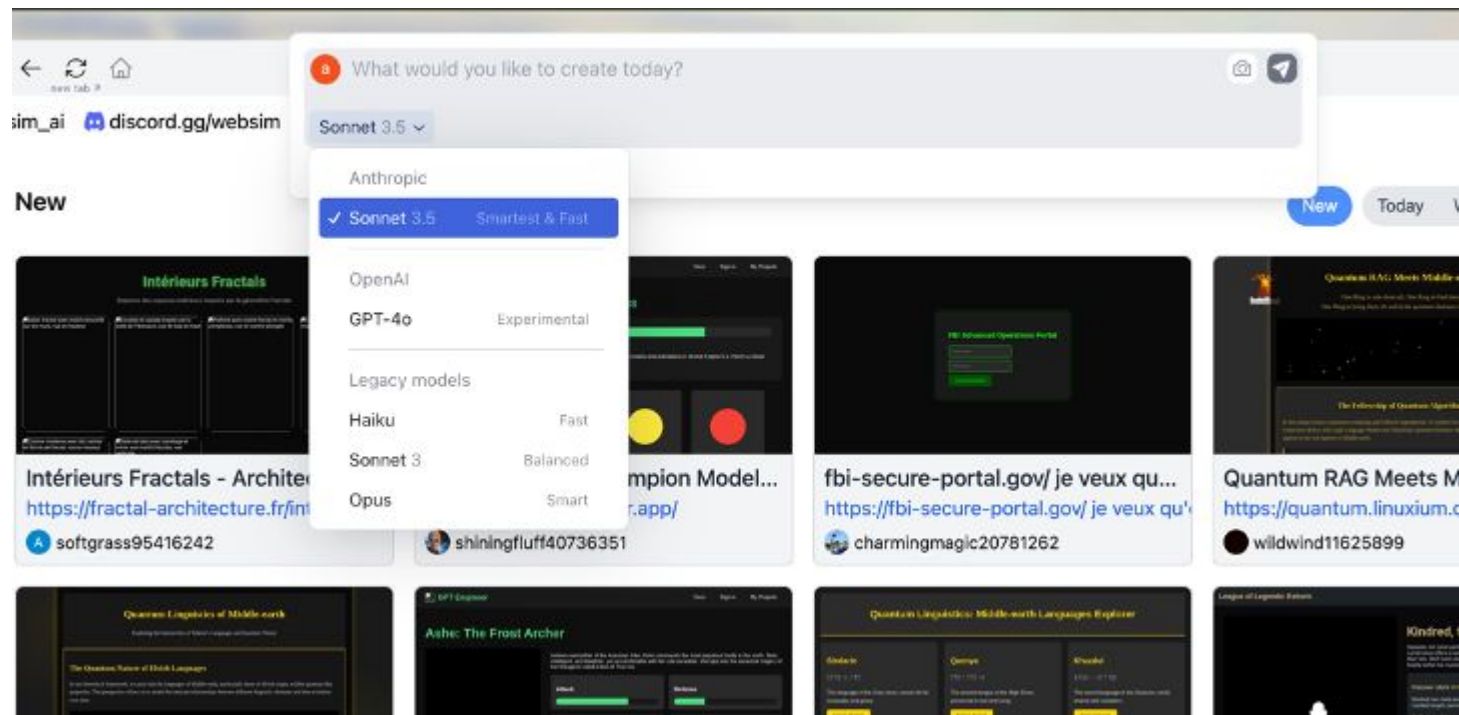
new tab

sim_ai discord.gg/websim

a What would you like to create today?

Sonnet 3.5

Anthropic
✓ Sonnet 3.5 Smartest & Fast

OpenAI
GPT-4o Experimental

Legacy models
Haiku Fast
Sonnet 3 Balanced
Opus Smart

New

New Today

Intérieurs Fractals

Intérieurs Fractals - Archite
https://fractal-architecture.fr/int
softgrass95416242

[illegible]mpion Model...
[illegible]r.app/
shiningfluff40736351

FBI Advanced Operations Portal

fbi-secure-portal.gov/ je veux qu...
https://fbi-secure-portal.gov/ je veux qu'
charmingmagic20781262

Quantum RAG Meets Middle-e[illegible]

The Fellowship of Quantum Algorithms

Quantum RAG Meets M
https://quantum.linuxium.c
wildwind11625899

Quantum Linguistics of Middle-earth

The Quantum Nature of Elvish Languages

GPT Engineer

Ashe: The Frost Archer

Quantum Linguistics: Middle-earth Languages Explorer

Sindarin

Quenya

Khuzdul

League of Legends: Return

Kindred,